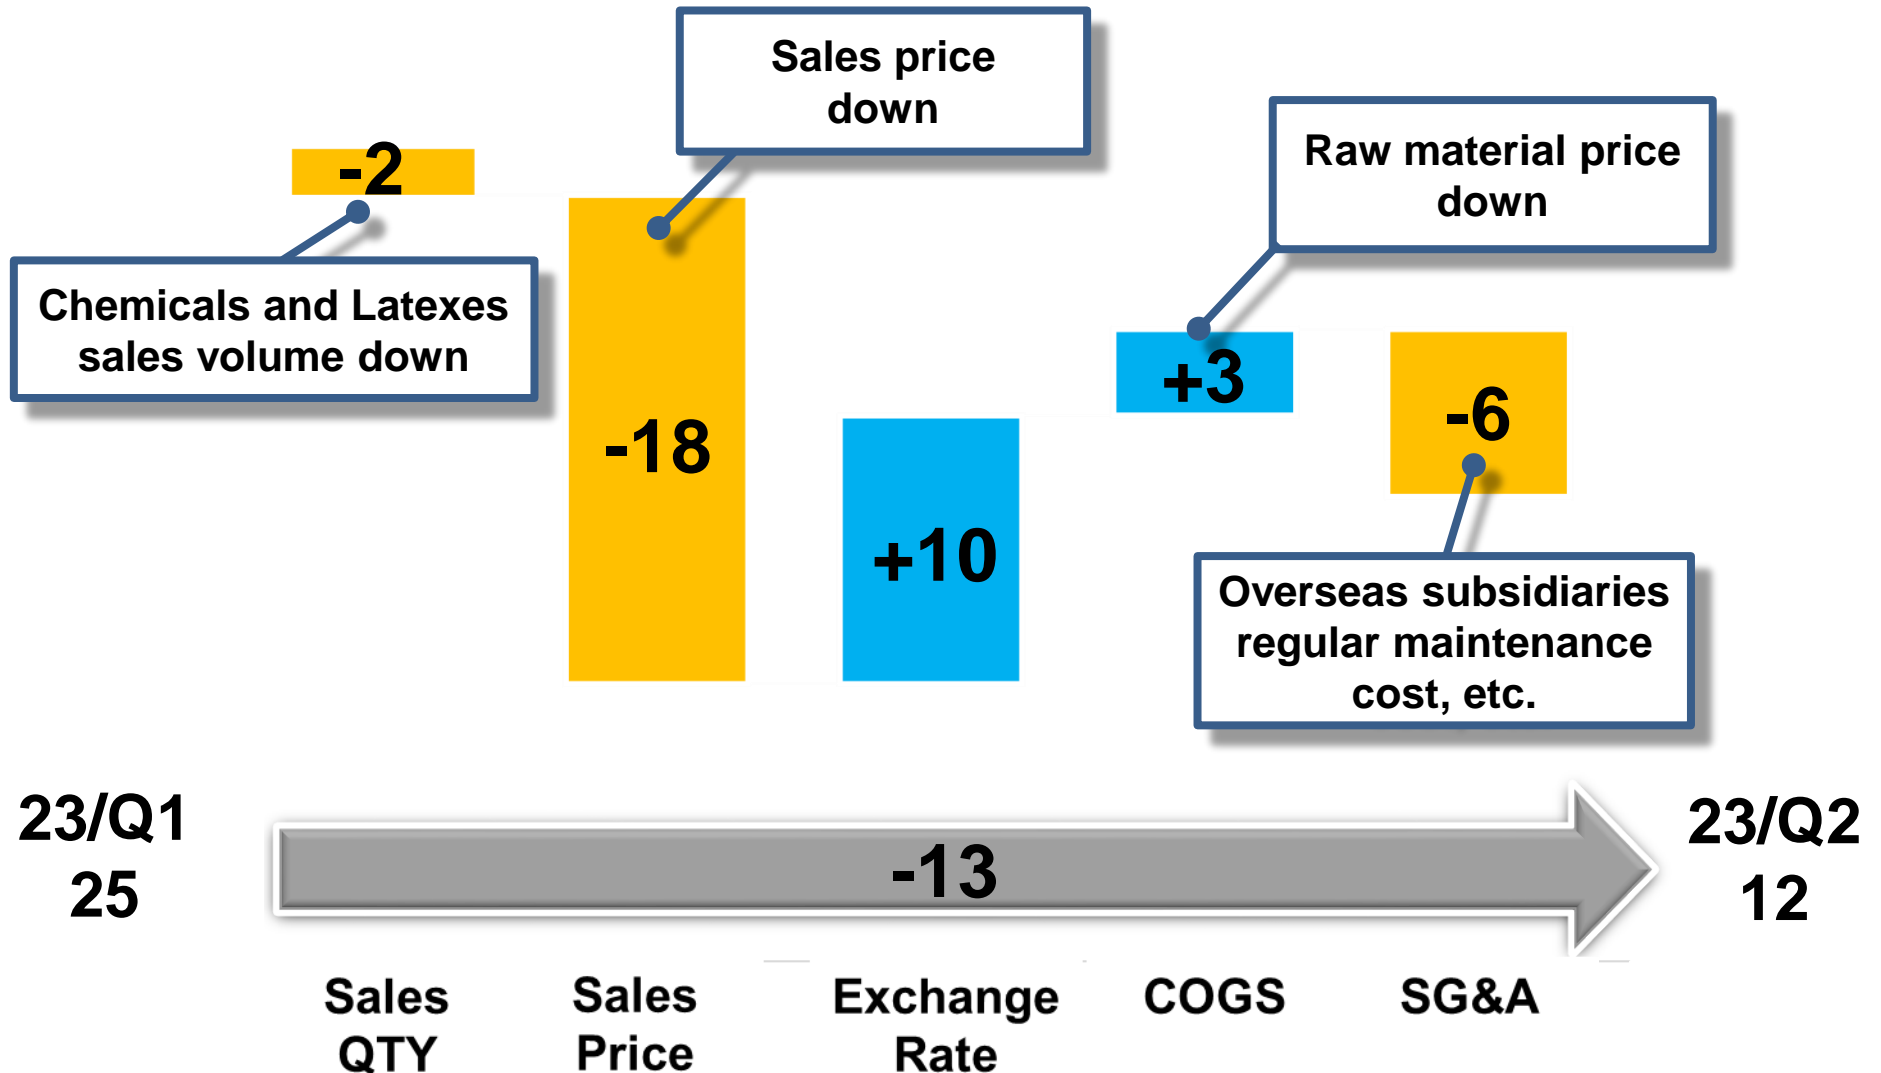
Sales price down

-2

Raw material price down

Chemicals and Latexes sales volume down

-18

+3

-6

+10

Overseas subsidiaries regular maintenance cost, etc.

23/Q1
25

-13

23/Q2
12

Sales QTY

Sales Price

Exchange Rate

COGS

SG&A